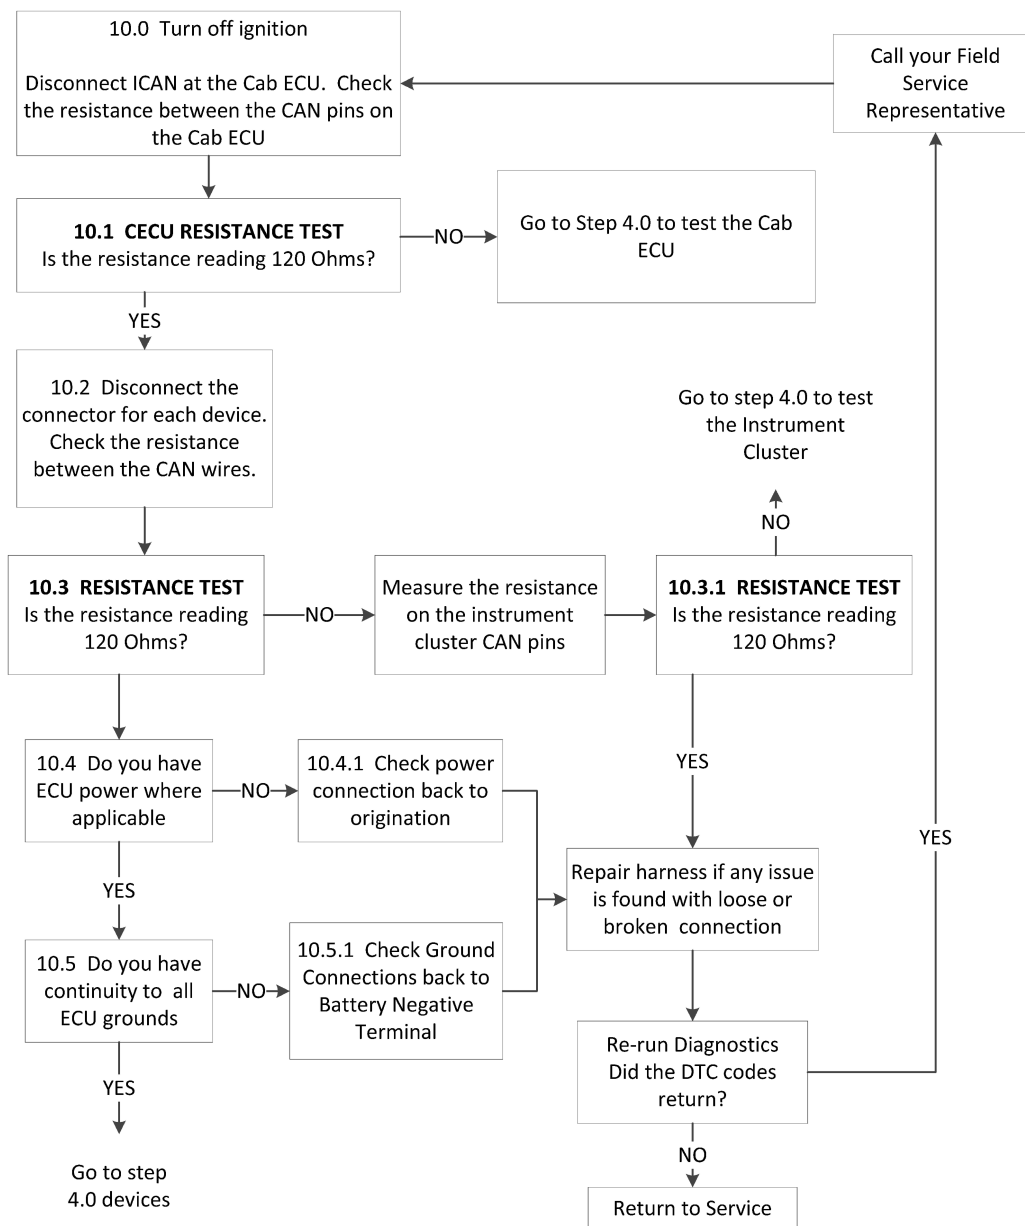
10.0 Turn off ignition

Disconnect ICAN at the Cab ECU. Check the resistance between the CAN pins on the Cab ECU

Call your Field Service Representative

10.1 CECU RESISTANCE TEST
Is the resistance reading 120 Ohms?

NO

Go to Step 4.0 to test the Cab ECU

YES

10.2 Disconnect the connector for each device. Check the resistance between the CAN wires.

Go to step 4.0 to test the Instrument Cluster

NO

10.3 RESISTANCE TEST
Is the resistance reading 120 Ohms?

NO

Measure the resistance on the instrument cluster CAN pins

10.3.1 RESISTANCE TEST
Is the resistance reading 120 Ohms?

10.4 Do you have ECU power where applicable

NO

10.4.1 Check power connection back to origination

YES

YES

YES

Repair harness if any issue is found with loose or broken connection

10.5 Do you have continuity to all ECU grounds

NO

10.5.1 Check Ground Connections back to Battery Negative Terminal

YES

Re-run Diagnostics
Did the DTC codes return?

NO

Go to step 4.0 devices

Return to Service